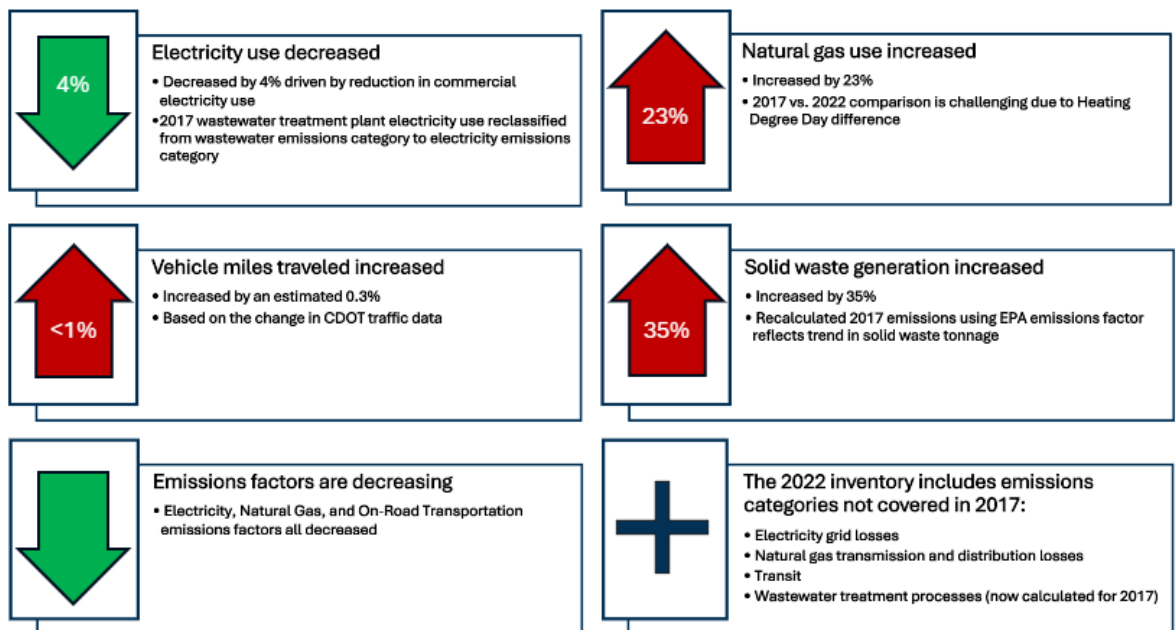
4%

Electricity use decreased

• Decreased by 4% driven by reduction in commercial electricity use
•2017 wastewater treatment plant electricity use reclassified from wastewater emissions category to electricity emissions category

23%

Natural gas use increased

• Increased by 23%
• 2017 vs. 2022 comparison is challenging due to Heating Degree Day difference

<1%

Vehicle miles traveled increased

• Increased by an estimated 0.3%
• Based on the change in CDOT traffic data

35%

Solid waste generation increased

• Increased by 35%
• Recalculated 2017 emissions using EPA emissions factor reflects trend in solid waste tonnage

Emissions factors are decreasing

• Electricity, Natural Gas, and On-Road Transportation emissions factors all decreased

The 2022 inventory includes emissions categories not covered in 2017:

• Electricity grid losses
• Natural gas transmission and distribution losses
• Transit
• Wastewater treatment processes (now calculated for 2017)